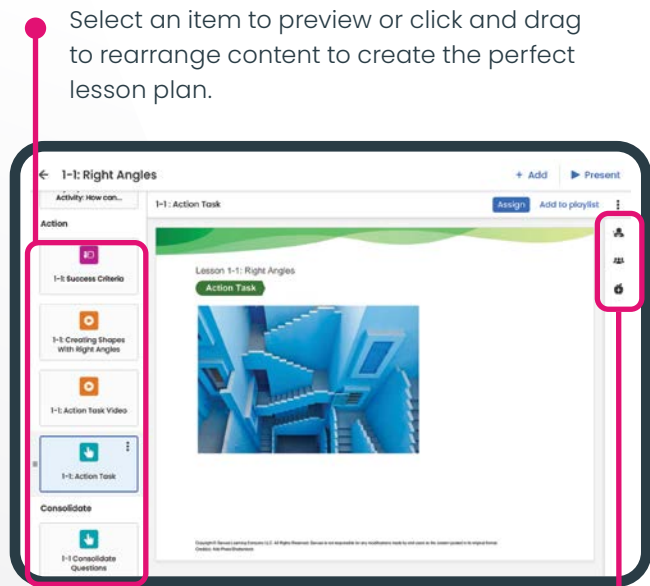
Select an item to preview or click and drag to rearrange content to create the perfect lesson plan.

← 1-1: Right Angles

+ Add

▶ Present

Activity: How can...

Action

1-1: Success Criteria

1-1: Creating Shapes With Right Angles

1-1: Action Task Video

1-1: Action Task

Consolidate

1-1 Consolidate Questions

1-1 : Action Task

Assign

Add to playlist

Lesson 1-1: Right Angles

Action Task

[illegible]